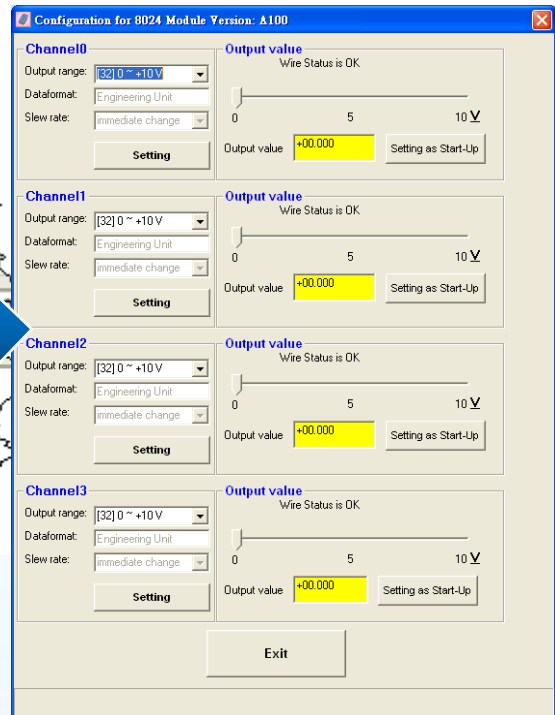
Configuration for 8024 Module Version: A100

Channel0
Output range: [32] 0 ~ +10 V
Dataformat: Engineering Unit
Slew rate: immediate change
Setting

Output value
Wire Status is OK
0 5 10 V
Output value +00.000
Setting as Start-Up

Channel1
Output range: [32] 0 ~ +10 V
Dataformat: Engineering Unit
Slew rate: immediate change
Setting

Output value
Wire Status is OK
0 5 10 V
Output value +00.000
Setting as Start-Up

Channel2
Output range: [32] 0 ~ +10 V
Dataformat: Engineering Unit
Slew rate: immediate change
Setting

Output value
Wire Status is OK
0 5 10 V
Output value +00.000
Setting as Start-Up

Channel3
Output range: [32] 0 ~ +10 V
Dataformat: Engineering Unit
Slew rate: immediate change
Setting

Output value
Wire Status is OK
0 5 10 V
Output value +00.000
Setting as Start-Up

Exit